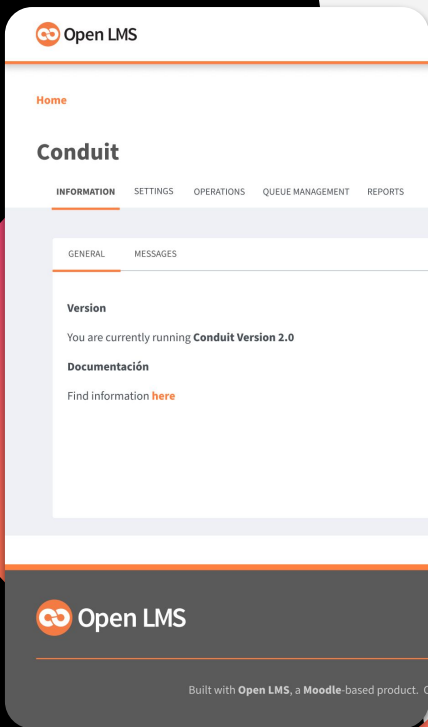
Open LMS

Home

Conduit

INFORMATION SETTINGS OPERATIONS QUEUE MANAGEMENT REPORTS

GENERAL MESSAGES

Version

You are currently running Conduit Version 2.0

Documentación

Find information here

Open LMS

Built with Open LMS, a Moodle-based product. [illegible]